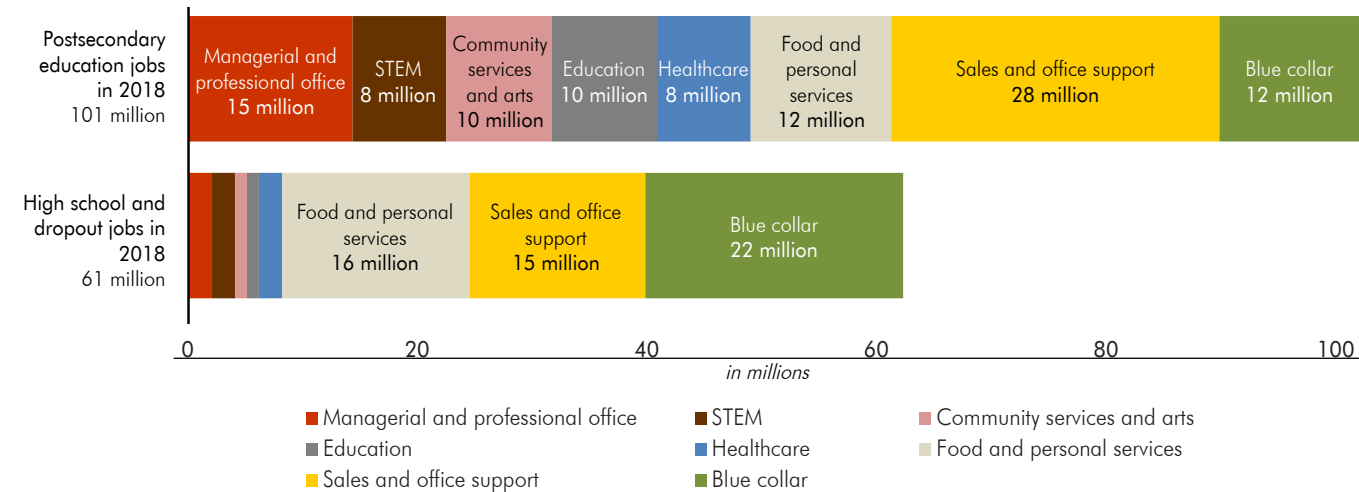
Postsecondary education jobs in 2018
101 million

Managerial and professional office 15 million | STEM 8 million | Community services and arts 10 million | Education 10 million | Healthcare 8 million | Food and personal services 12 million | Sales and office support 28 million | Blue collar 12 million

High school and dropout jobs in 2018
61 million

Food and personal services 16 million | Sales and office support 15 million | Blue collar 22 million

0 20 40 60 80 100
in millions

Managerial and professional office
STEM
Community services and arts
Education
Healthcare
Food and personal services
Sales and office support
Blue collar